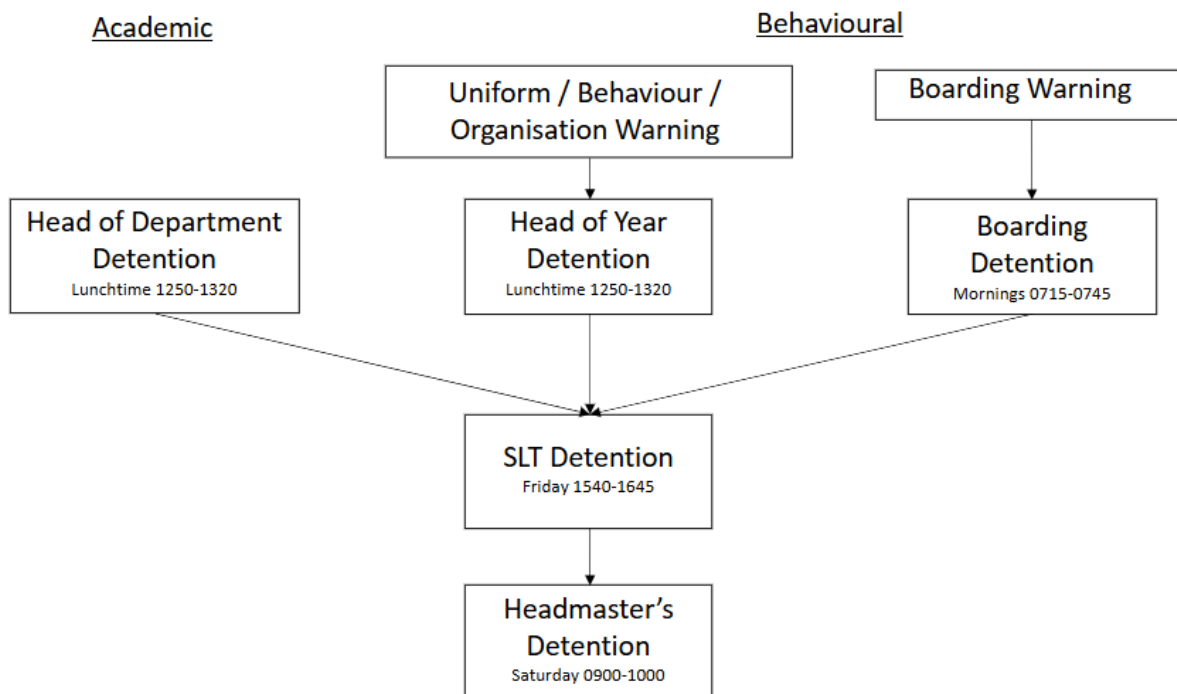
Academic

Behavioural

Uniform / Behaviour / Organisation Warning

Boarding Warning

Head of Department Detention
Lunchtime 1250-1320

Head of Year Detention
Lunchtime 1250-1320

Boarding Detention
Mornings 0715-0745

SLT Detention
Friday 1540-1645

Headmaster's Detention
Saturday 0900-1000